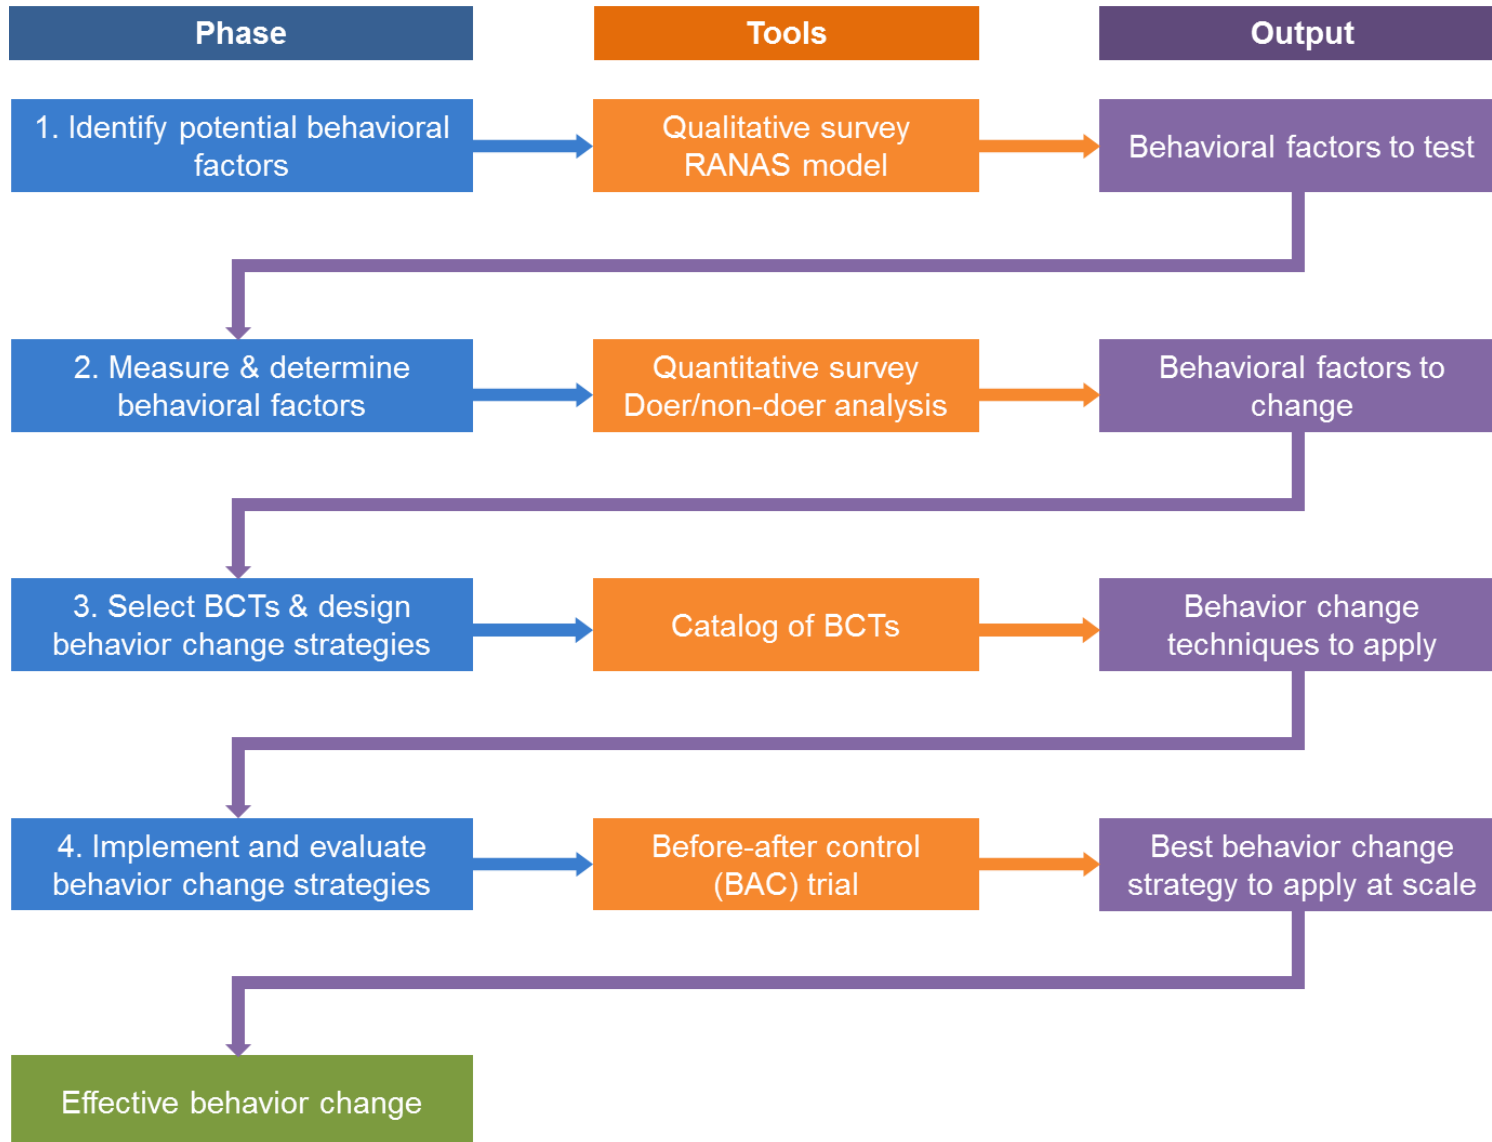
Phase

Tools

Output

1. Identify potential behavioral factors

Qualitative survey
RANAS model

Behavioral factors to test

2. Measure & determine behavioral factors

Quantitative survey
Doer/non-doer analysis

Behavioral factors to change

3. Select BCTs & design behavior change strategies

Catalog of BCTs

Behavior change techniques to apply

4. Implement and evaluate behavior change strategies

Before-after control (BAC) trial

Best behavior change strategy to apply at scale

Effective behavior change